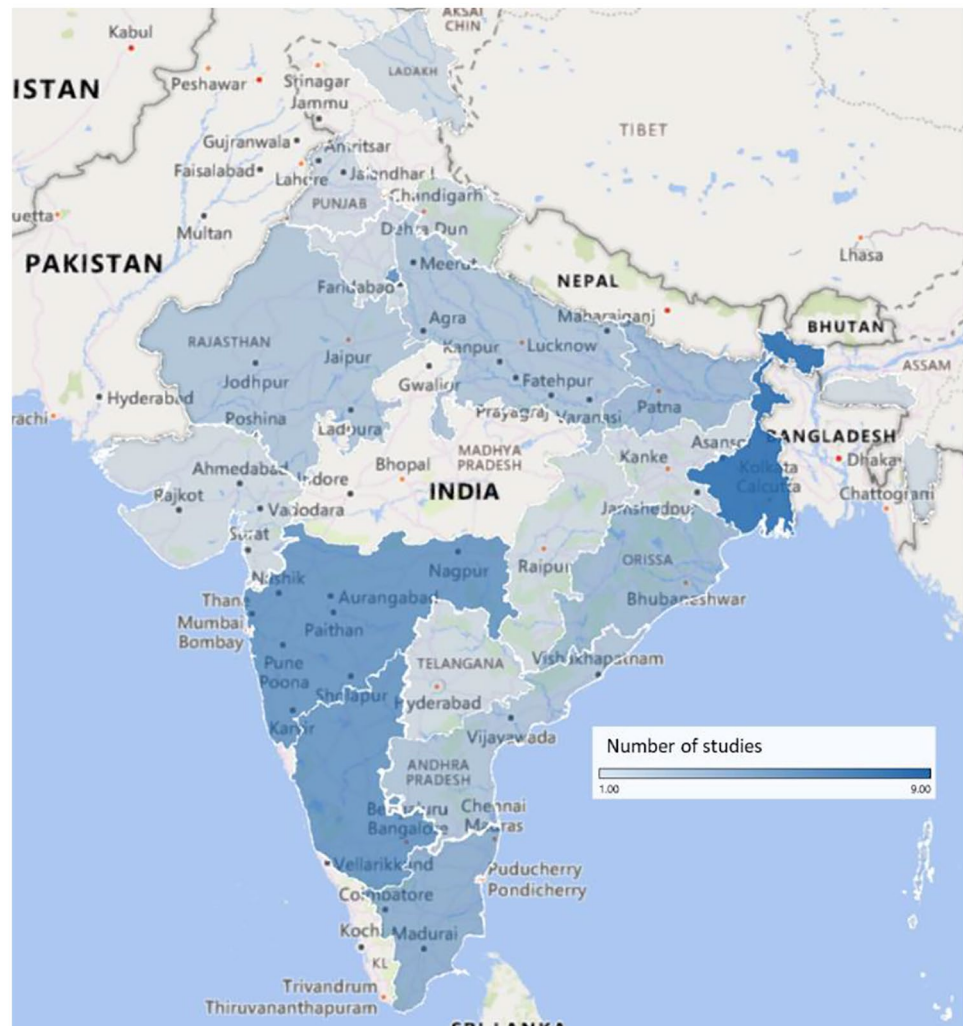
AKSAI CHIN
Kabul
ISTAN
Peshawar
Srinagar
Jammu
LADAKH
TIBET
Gujranwala
Amritsar
Faisalabad
Lahore
Jalandhar
Chandigarh
PUNJAB
uetta
Multan
Dehra Dun
PAKISTAN
Meerut
Lhasa
NEPAL
Faridabad
Maharajganj
BHUTAN
RAJASTHAN
Agra
Kanpur
Lucknow
Jaipur
ASSAM
Jodhpur
Gwalior
Fatehpur
Hyderabad
Prayagraj
Varanasi
Patna
rachi
Poshina
Ladpura
MADHYA PRADESH
Asansol
BANGLADESH
Ahmedabad
Bhopal
Kanke
Dhaka
Indore
INDIA
Kolkata
Calcutta
Rajkot
Chattogram
Vadodara
Jamshedpur
Surat
Nashik
Nagpur
Raipur
ORISSA
Thane
Aurangabad
Bhubaneshwar
Mumbai
Bombay
Paithan
Pune
Poona
TELANGANA
Vishakhapatnam
Sholapur
Hyderabad
Karur
Vijayawada
Number of studies
1.00
9.00
ANDHRA PRADESH
Bengaluru
Bangalore
Chennai
Madras
Vellarikkund
Puducherry
Pondicherry
Coimbatore
Kochi
Madurai
KL
Trivandrum
Thiruvananthapuram